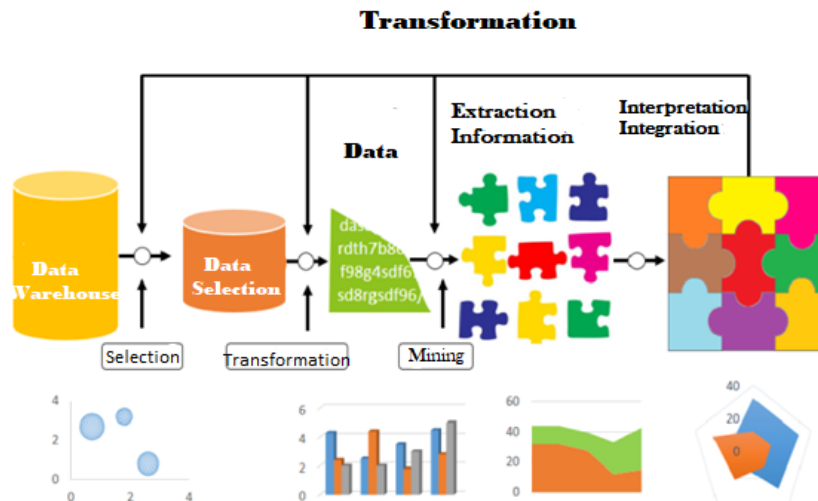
Transformation

Extraction Information

Interpretation Integration

Data

Data Warehouse

Data Selection

das
rdth7b8
f98g4sdf6
sd8rgsdf96

Selection

Transformation

Mining

4
2
0
0 2 4

6
4
2
0

60
40
20
0

40
20
0